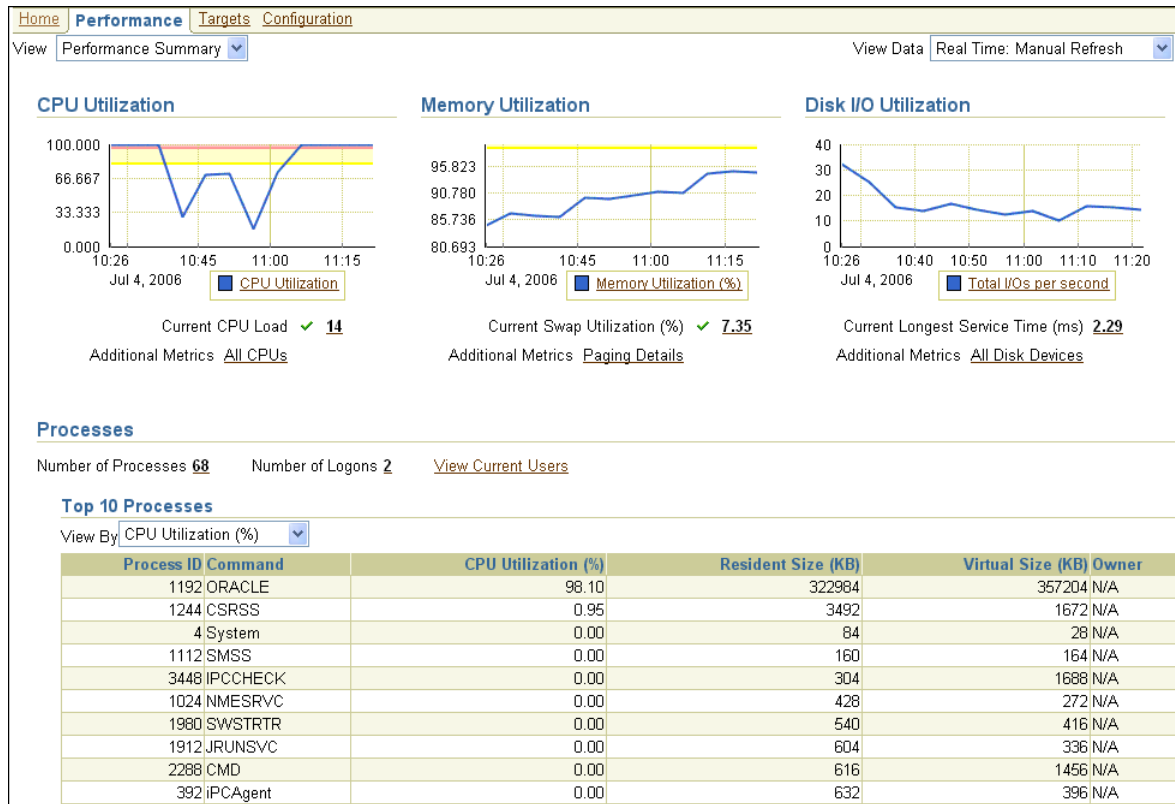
Home Performance Targets Configuration

View Performance Summary

View Data Real Time: Manual Refresh

CPU Utilization

100.000
66.667
33.333
0.000
10:26
10:45
11:00
11:15
Jul 4, 2006

CPU Utilization

Current CPU Load 14
Additional Metrics All CPUs

Memory Utilization

95.823
90.780
85.736
80.693
10:26
10:45
11:00
11:15
Jul 4, 2006

Memory Utilization (%)

Current Swap Utilization (%) 7.35
Additional Metrics Paging Details

Disk I/O Utilization

40
30
20
10
0
10:26
10:40
10:50
11:00
11:10
11:20
Jul 4, 2006

Total I/Os per second

Current Longest Service Time (ms) 2.29
Additional Metrics All Disk Devices

Processes

Number of Processes 68 Number of Logons 2 View Current Users

Top 10 Processes

View By CPU Utilization (%)

| Process ID | Command | CPU Utilization (%) | Resident Size (KB) | Virtual Size (KB) | Owner |
|---|---|---|---|---|---|
| 1192 | ORACLE | 98.10 | 322984 | 357204 | N/A |
| 1244 | CSRSS | 0.95 | 3492 | 1672 | N/A |
| 4 | System | 0.00 | 84 | 28 | N/A |
| 1112 | SMSS | 0.00 | 160 | 164 | N/A |
| 3448 | IPCCHECK | 0.00 | 304 | 1688 | N/A |
| 1024 | NMESRVC | 0.00 | 428 | 272 | N/A |
| 1980 | SWSTRTR | 0.00 | 540 | 416 | N/A |
| 1912 | JRUNSVC | 0.00 | 604 | 336 | N/A |
| 2288 | CMD | 0.00 | 616 | 1456 | N/A |
| 392 | iPCAgent | 0.00 | 632 | 396 | N/A |